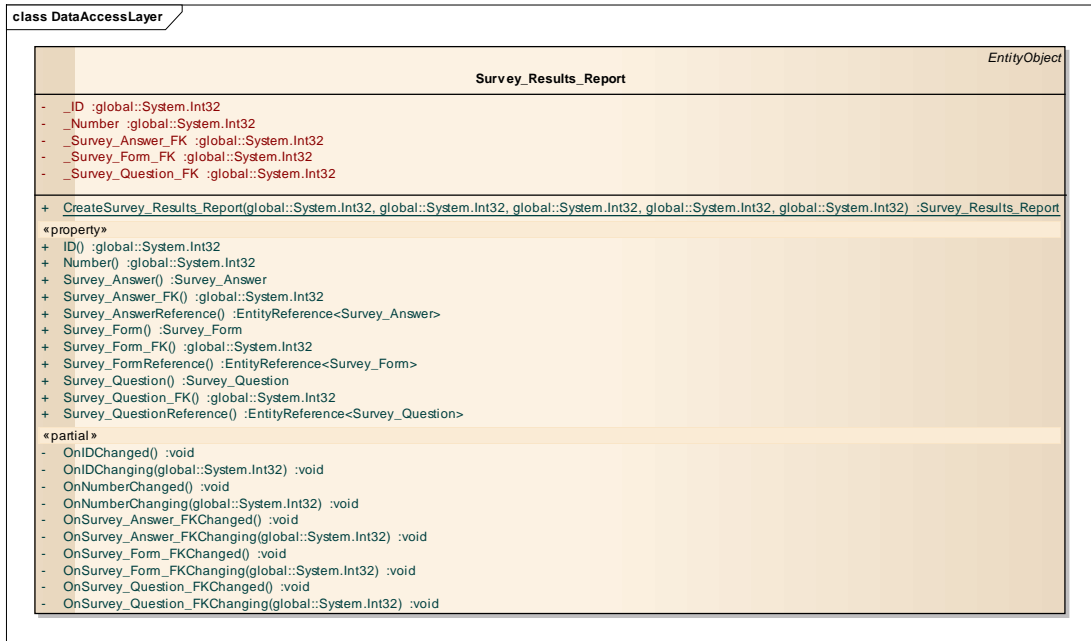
class DataAccessLayer

EntityObject

Survey_Results_Report

- _ID :global::System.Int32
- _Number :global::System.Int32
- _Survey_Answer_FK :global::System.Int32
- _Survey_Form_FK :global::System.Int32
- _Survey_Question_FK :global::System.Int32

+ CreateSurvey_Results_Report(global::System.Int32, global::System.Int32, global::System.Int32, global::System.Int32, global::System.Int32) :Survey_Results_Report

«property»
+ ID() :global::System.Int32
+ Number() :global::System.Int32
+ Survey_Answer() :Survey_Answer
+ Survey_Answer_FK() :global::System.Int32
+ Survey_AnswerReference() :EntityReference<Survey_Answer>
+ Survey_Form() :Survey_Form
+ Survey_Form_FK() :global::System.Int32
+ Survey_FormReference() :EntityReference<Survey_Form>
+ Survey_Question() :Survey_Question
+ Survey_Question_FK() :global::System.Int32
+ Survey_QuestionReference() :EntityReference<Survey_Question>

«partial»
- OnIDChanged() :void
- OnIDChanging(global::System.Int32) :void
- OnNumberChanged() :void
- OnNumberChanging(global::System.Int32) :void
- OnSurvey_Answer_FKChanged() :void
- OnSurvey_Answer_FKChanging(global::System.Int32) :void
- OnSurvey_Form_FKChanged() :void
- OnSurvey_Form_FKChanging(global::System.Int32) :void
- OnSurvey_Question_FKChanged() :void
- OnSurvey_Question_FKChanging(global::System.Int32) :void